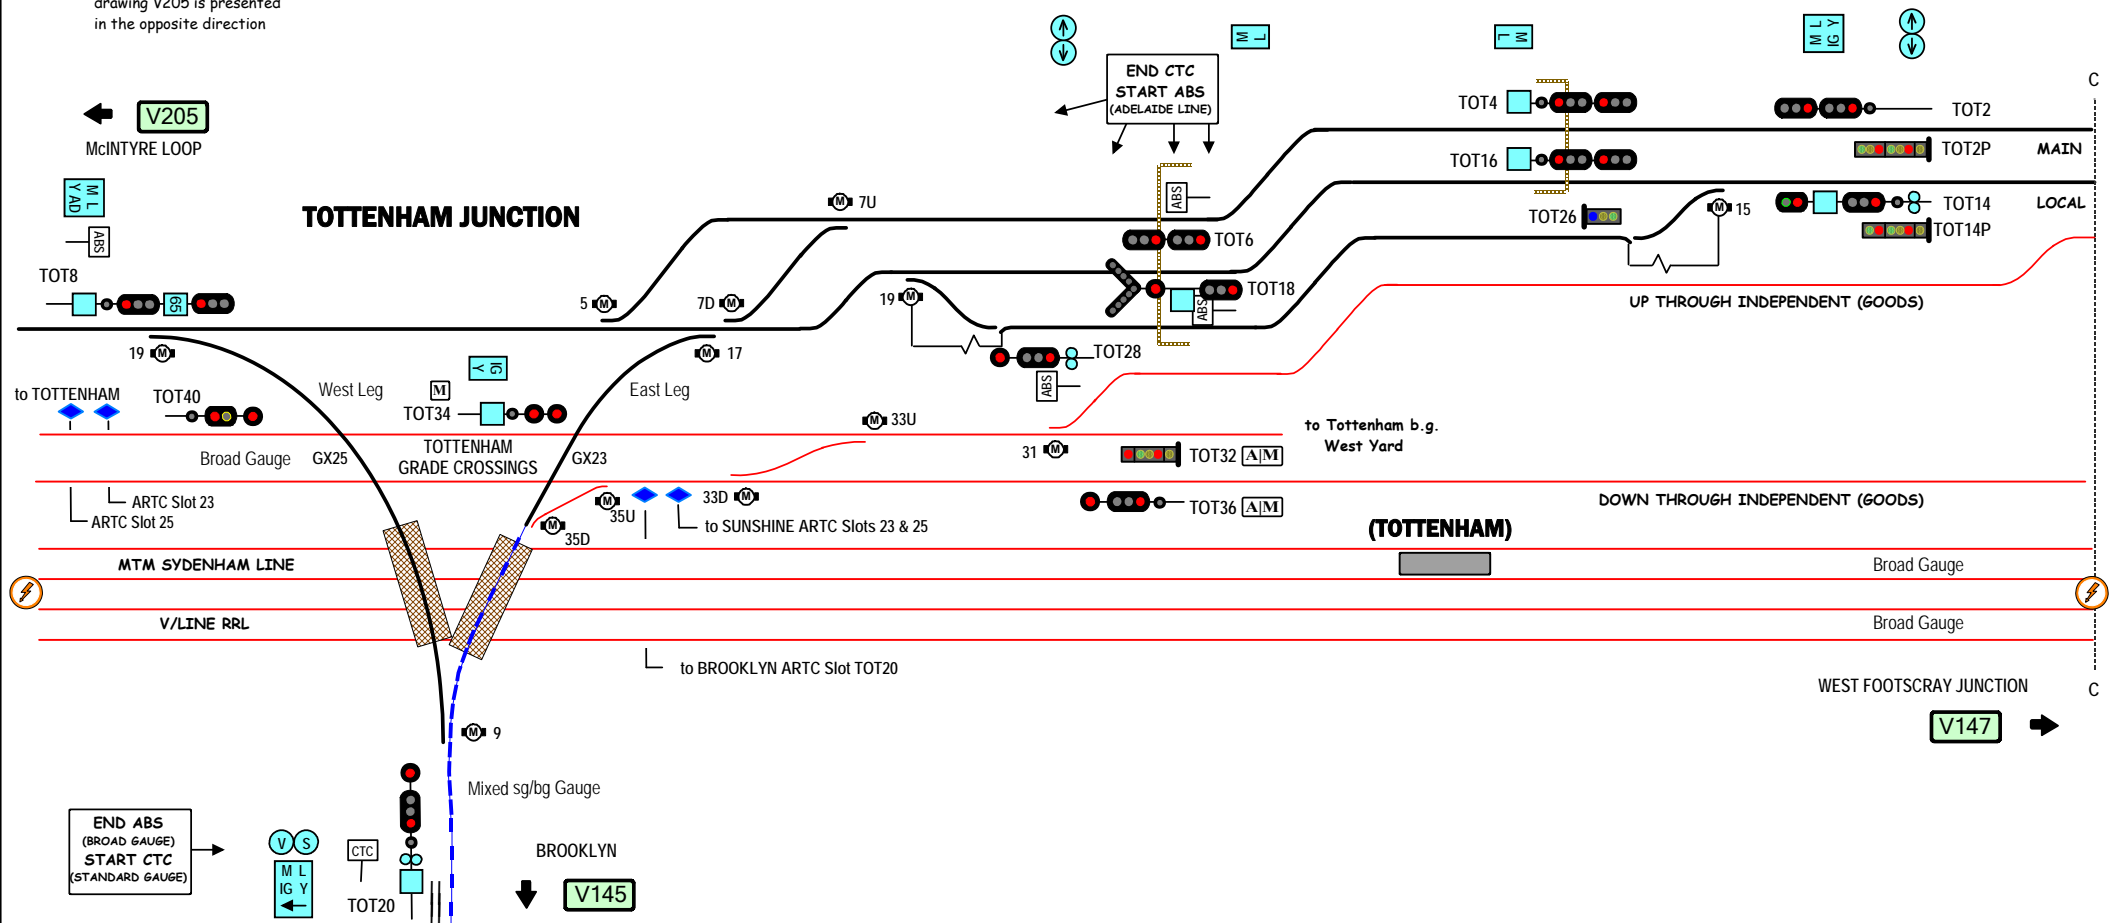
drawing V205 is presented in the opposite direction

V205
McINTYRE LOOP

TOTTENHAM JUNCTION

END CTC
START ABS
(ADELAIDE LINE)

ML
YAD
ABS
TOT8
65

TOT4
TOT2
TOT16
TOT2P
MAIN
TOT26
TOT14
LOCAL
TOT14P
15
TOT6
TOT18
ABS
ABS
7U
5
7D
19
UP THROUGH INDEPENDENT (GOODS)
TOT28
ABS

19
17
to TOTTENHAM
TOT40
West Leg
M
TOT34
VG
East Leg
33U
TOTTENHAM
GRADE CROSSINGS
to Tottenham b.g.
West Yard
Broad Gauge
GX25
GX23
31
TOT32 AM
ARTC Slot 23
ARTC Slot 25
35U
33D
35D
to SUNSHINE ARTC Slots 23 & 25
TOT36 AM
DOWN THROUGH INDEPENDENT (GOODS)
(TOTTENHAM)
MTM SYDENHAM LINE
Broad Gauge
V/LINE RRL
Broad Gauge
to BROOKLYN ARTC Slot TOT20
WEST FOOTSCRAY JUNCTION
C
C
V147
9
Mixed sg/bg Gauge
END ABS
(BROAD GAUGE)
START CTC
(STANDARD GAUGE)
V S
M L
IG Y
CTC
TOT20
BROOKLYN
V145